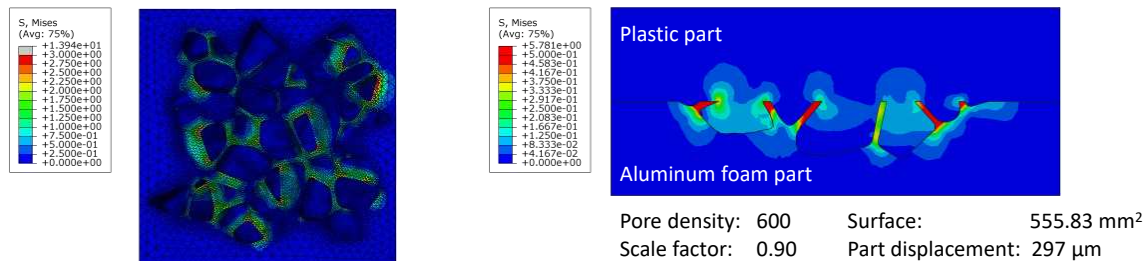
S, Mises
(Avg: 75%)
+1.394e+01
+3.000e+00
+2.750e+00
+2.500e+00
+2.250e+00
+2.000e+00
+1.750e+00
+1.500e+00
+1.250e+00
+1.000e+00
+7.500e-01
+5.000e-01
+2.500e-01
+0.000e+00

S, Mises
(Avg: 75%)
+5.781e+00
+5.000e-01
+4.583e-01
+4.167e-01
+3.750e-01
+3.333e-01
+2.917e-01
+2.500e-01
+2.083e-01
+1.667e-01
+1.250e-01
+8.333e-02
+4.167e-02
+0.000e+00

Plastic part

Aluminum foam part

| Pore density: | 600 | Surface: | 555.83 mm$^2$ |
|---|---|---|---|
| Scale factor: | 0.90 | Part displacement: | 297 µm |